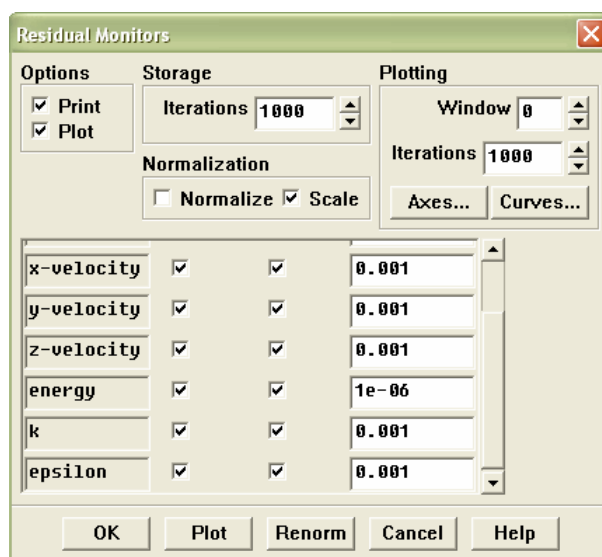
Residual Monitors

Options
☑ Print
☑ Plot

Storage
Iterations 1000

Normalization
☐ Normalize ☑ Scale

Plotting
Window 0
Iterations 1000
Axes... Curves...

| | | | |
|---|---|---|---|
| x-velocity | ☑ | ☑ | 0.001 |
| y-velocity | ☑ | ☑ | 0.001 |
| z-velocity | ☑ | ☑ | 0.001 |
| energy | ☑ | ☑ | 1e-06 |
| k | ☑ | ☑ | 0.001 |
| epsilon | ☑ | ☑ | 0.001 |

OK Plot Renorm Cancel Help